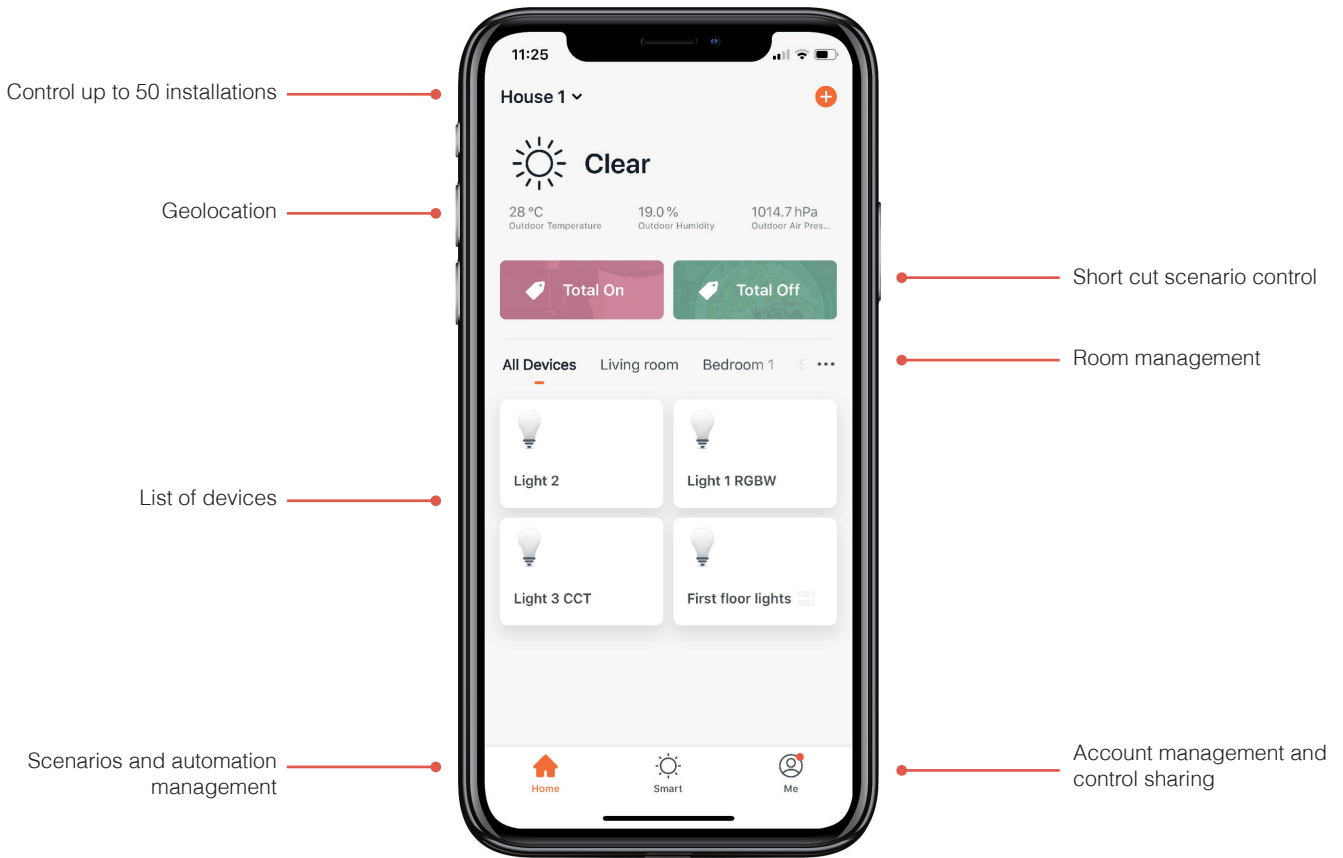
Control up to 50 installations

Geolocation

List of devices

Scenarios and automation management

11:25

House 1

Clear

28 °C
Outdoor Temperature

19.0 %
Outdoor Humidity

1014.7 hPa
Outdoor Air Pres...

Total On

Total Off

All Devices   Living room   Bedroom 1   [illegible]   •••

Light 2

Light 1 RGBW

Light 3 CCT

First floor lights

Home

Smart

Me

Short cut scenario control

Room management

Account management and control sharing